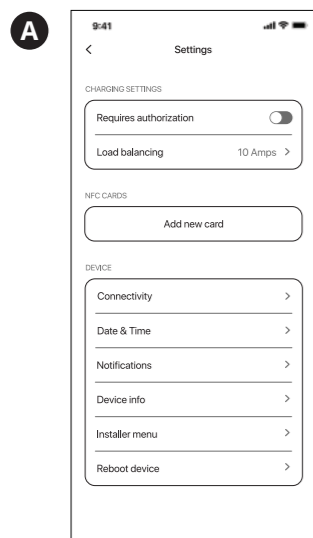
A

9:41

<

Settings

CHARGING SETTINGS

Requires authorization

Load balancing

10 Amps >

NFC CARDS

Add new card

DEVICE

Connectivity >

Date & Time >

Notifications >

Device info >

Installer menu >

Reboot device >